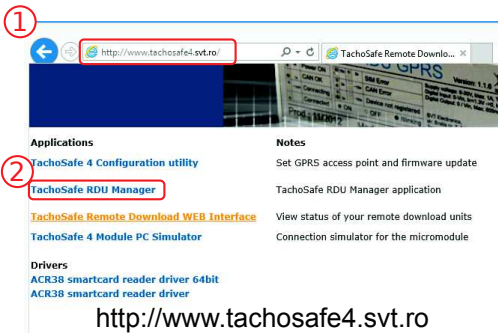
①

http://www.tachosafe4.svt.ro/

TachoSafe Remote Downlo... ×

GPRS

②

Applications

Notes

TachoSafe 4 Configuration utility

Set GPRS access point and firmware update

TachoSafe RDU Manager

TachoSafe RDU Manager application

TachoSafe Remote Download WEB Interface

View status of your remote download units

TachoSafe 4 Module PC Simulator

Connection simulator for the micromodule

Drivers

ACR38 smartcard reader driver 64bit

ACR38 smartcard reader driver

http://www.tachosafe4.svt.ro